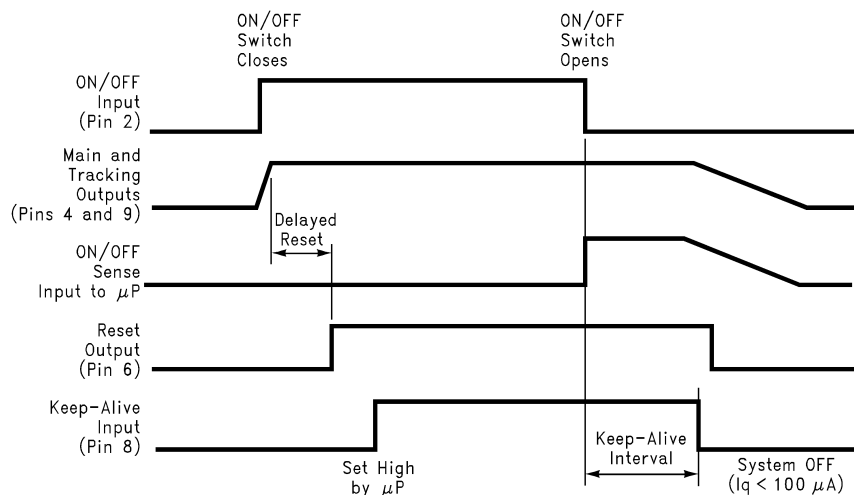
ON/OFF Switch Closes

ON/OFF Switch Opens

ON/OFF Input (Pin 2)

Main and Tracking Outputs (Pins 4 and 9)

Delayed Reset

ON/OFF Sense Input to $\mu$P

Reset Output (Pin 6)

Keep-Alive Input (Pin 8)

Set High by $\mu$P

Keep-Alive Interval

System OFF (Iq < 100 $\mu$A)